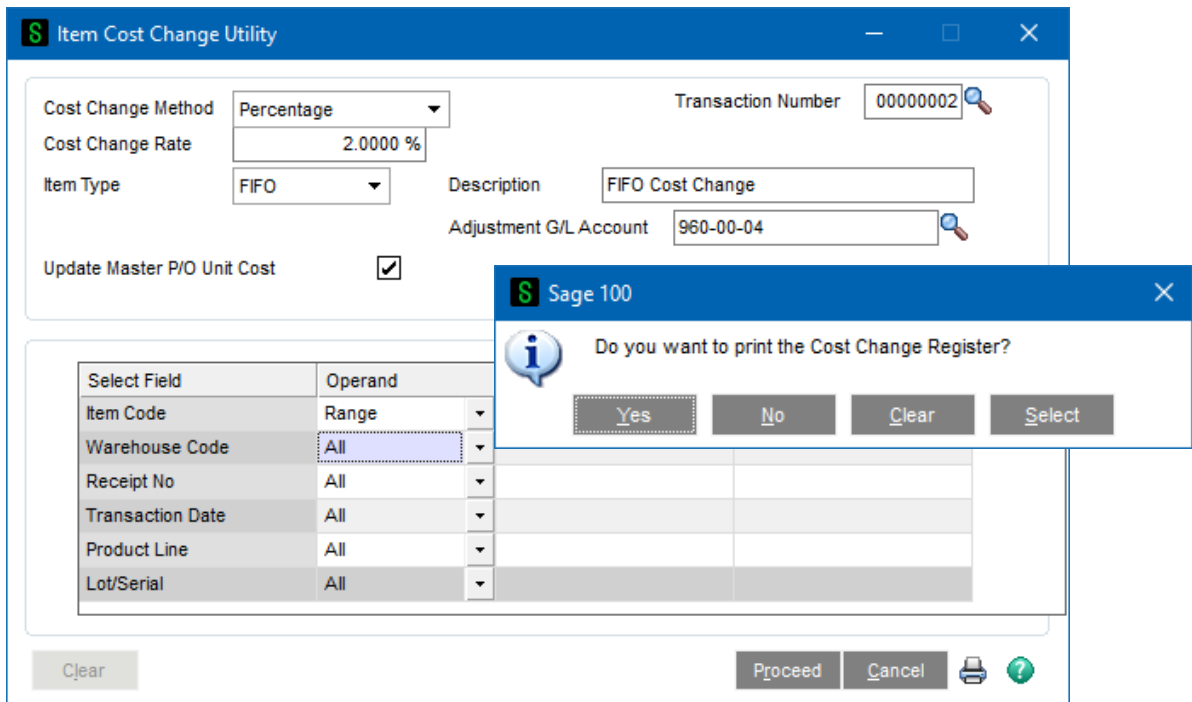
Item Cost Change Utility

Cost Change Method Percentage

Transaction Number 00000002

Cost Change Rate 2.0000 %

Item Type FIFO

Description FIFO Cost Change

Adjustment G/L Account 960-00-04

Update Master P/O Unit Cost

| Select Field | Operand |
|---|---|
| Item Code | Range |
| Warehouse Code | All |
| Receipt No | All |
| Transaction Date | All |
| Product Line | All |
| Lot/Serial | All |

Clear

Proceed Cancel

Sage 100

Do you want to print the Cost Change Register?

Yes No Clear Select